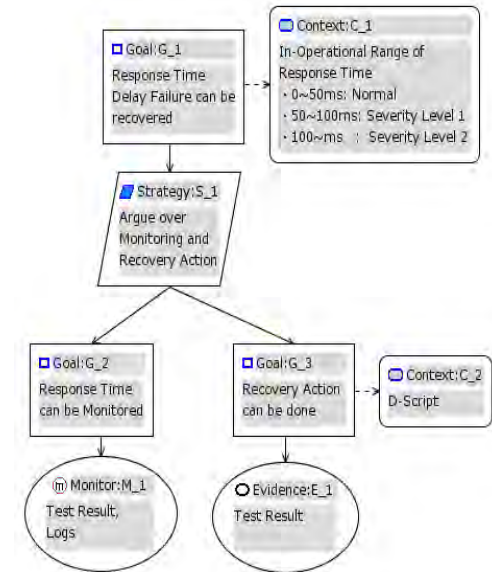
Goal:G_1
Response Time Delay Failure can be recovered

Context:C_1
In-Operational Range of Response Time
・0~50ms: Normal
・50~100ms: Severity Level 1
・100~ms : Severity Level 2

Strategy:S_1
Argue over Monitoring and Recovery Action

Goal:G_2
Response Time can be Monitored

Goal:G_3
Recovery Action can be done

Context:C_2
D-Script

Monitor:M_1
Test Result, Logs

Evidence:E_1
Test Result